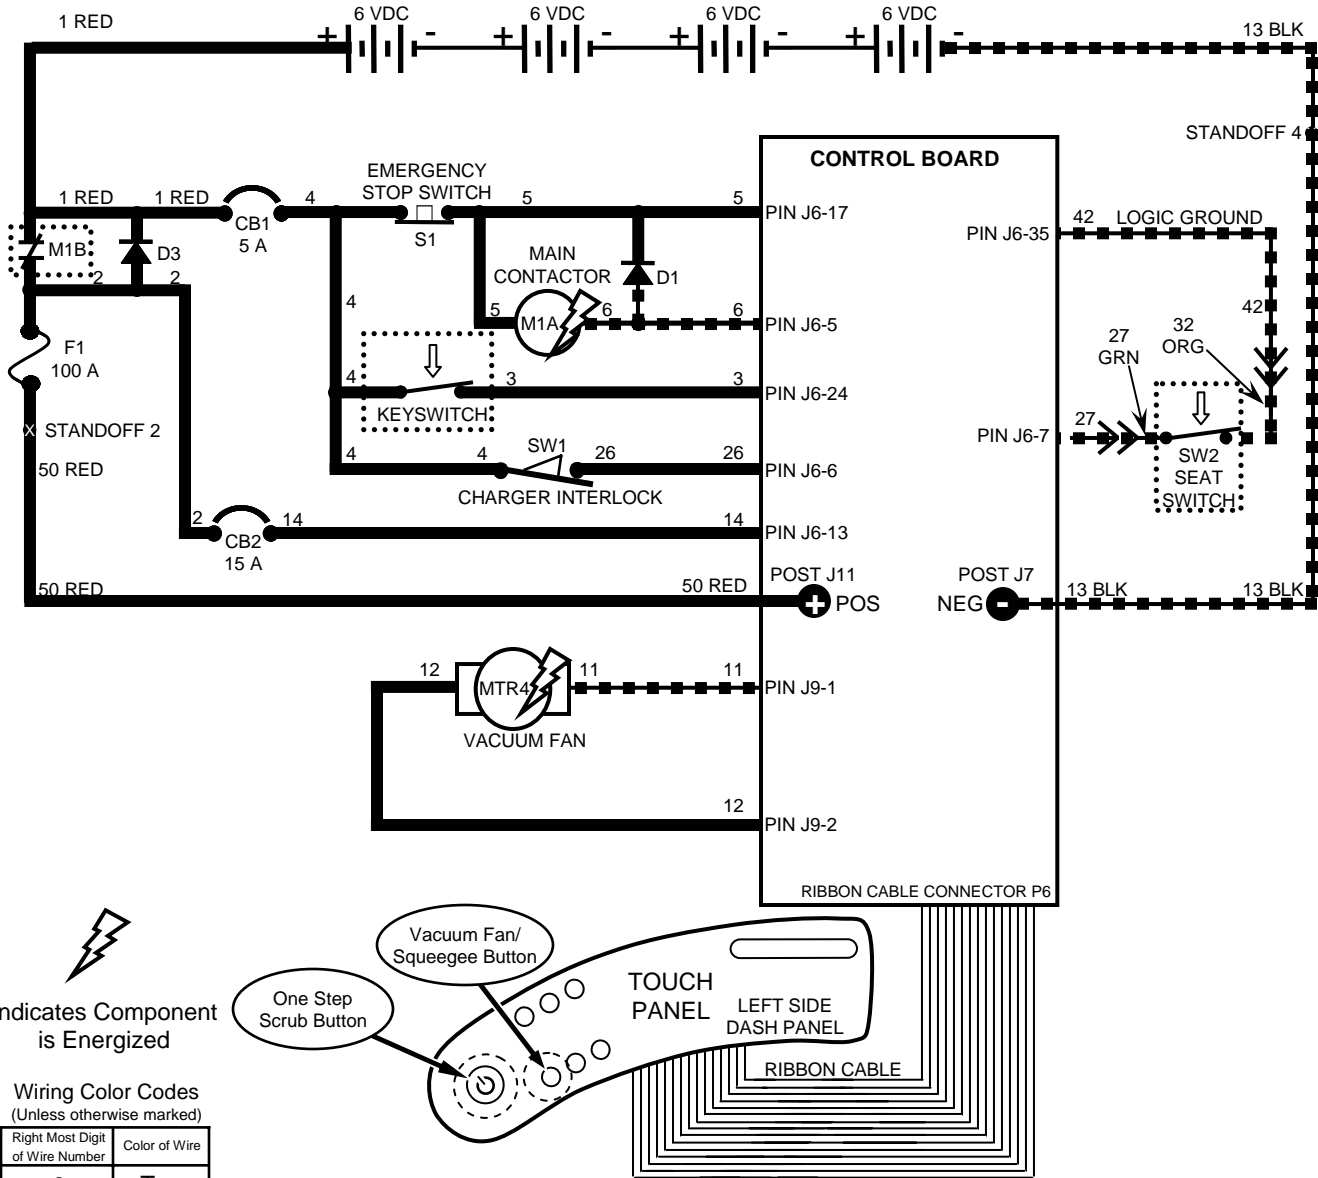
1 RED
6 VDC
6 VDC
6 VDC
6 VDC
+ -
+ -
+ -
+ -
13 BLK
STANDOFF 4
CONTROL BOARD
1 RED
1 RED
CB1
5 A
4
EMERGENCY STOP SWITCH
S1
5
5
PIN J6-17
42
LOGIC GROUND
PIN J6-35
M1B
2
D3
2
MAIN CONTACTOR
D1
4
5
M1A
6
6
PIN J6-5
42
27 GRN
32 ORG
F1
100 A
4
KEYSWITCH
3
3
PIN J6-24
27
PIN J6-7
SW2 SEAT SWITCH
STANDOFF 2
50 RED
4
4
SW1
26
26
PIN J6-6
CHARGER INTERLOCK
2
CB2
15 A
14
14
PIN J6-13
50 RED
50 RED
POST J11
POS
POST J7
NEG
13 BLK
13 BLK
12
MTR4
11
11
PIN J9-1
VACUUM FAN
12
PIN J9-2
RIBBON CABLE CONNECTOR P6
Vacuum Fan/ Squeegee Button
TOUCH PANEL
LEFT SIDE DASH PANEL
One Step Scrub Button
ndicates Component is Energized
RIBBON CABLE
Wiring Color Codes
(Unless otherwise marked)

| Right Most Digit of Wire Number | Color of Wire |
|---|---|
| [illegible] | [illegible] |